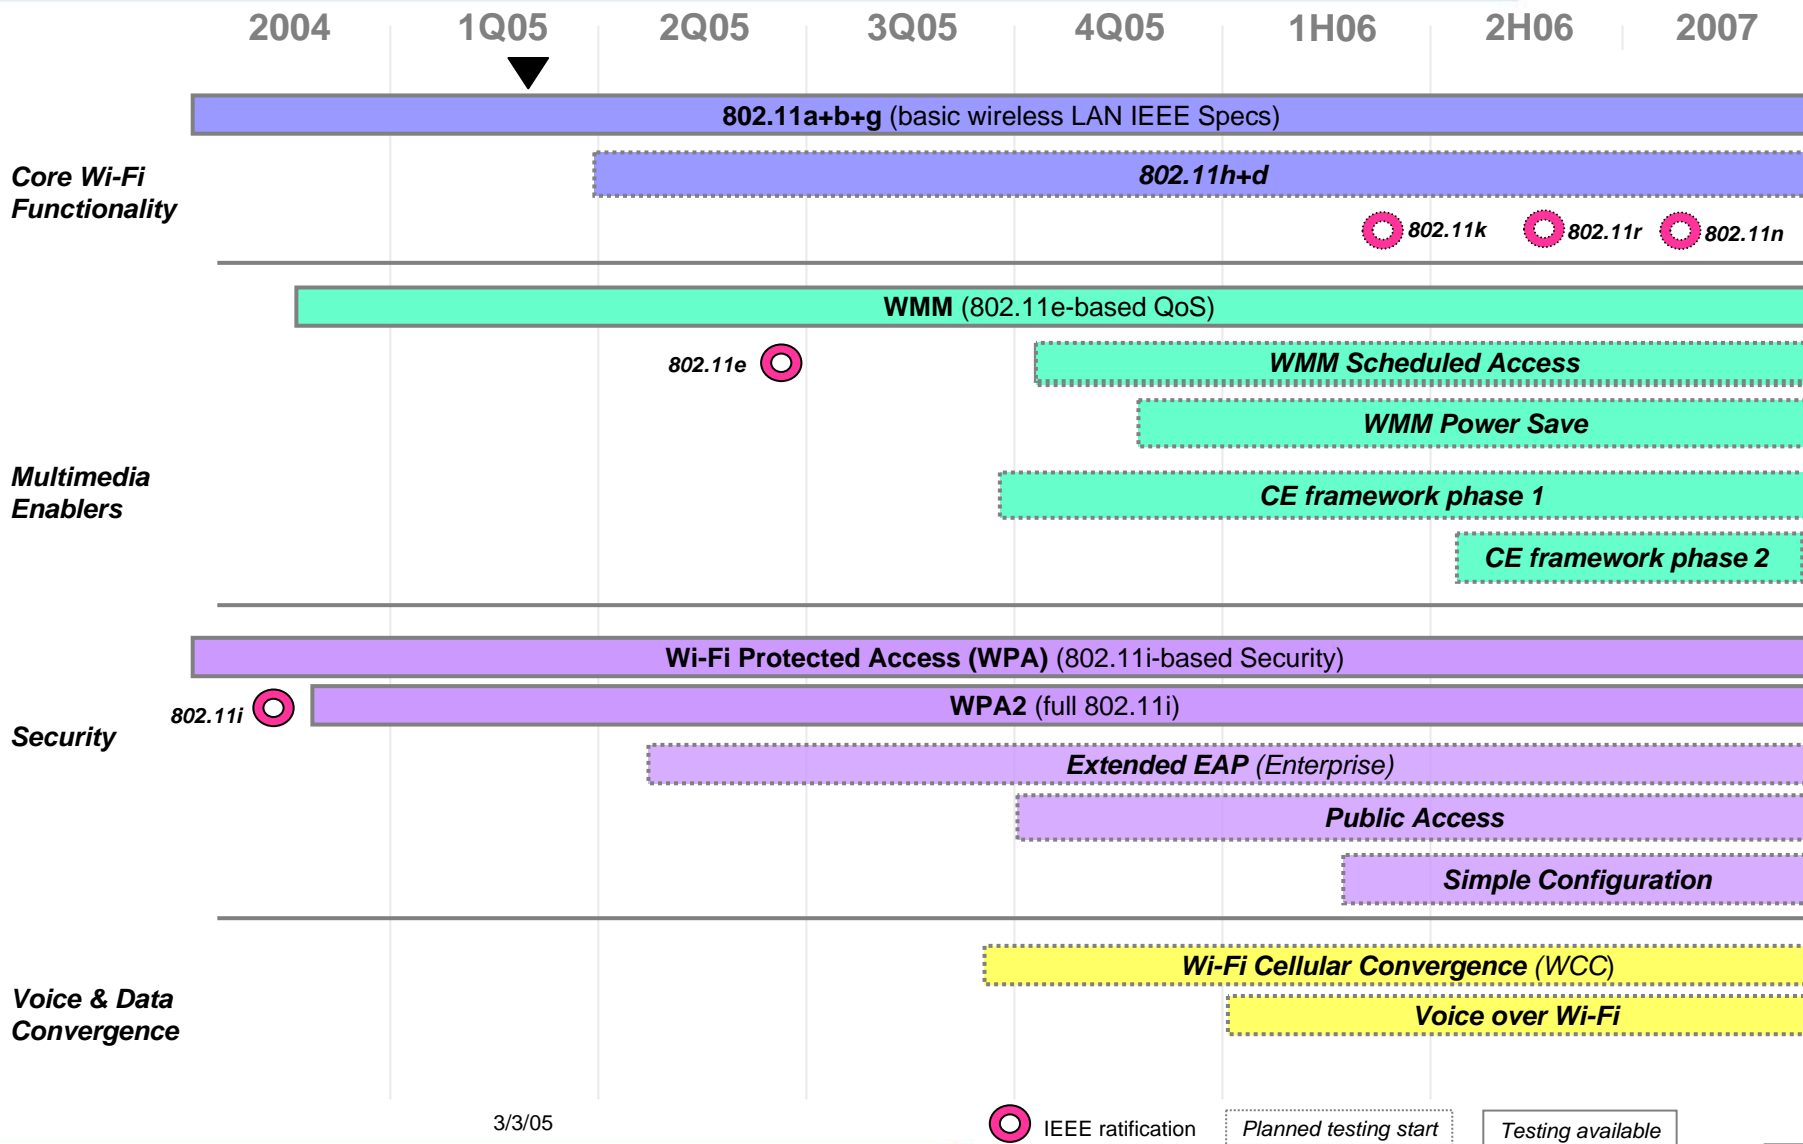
2004 1Q05 2Q05 3Q05 4Q05 1H06 2H06 2007

Core Wi-Fi Functionality

802.11a+b+g (basic wireless LAN IEEE Specs)

802.11h+d

802.11k 802.11r 802.11n

Multimedia Enablers

WMM (802.11e-based QoS)

802.11e

WMM Scheduled Access

WMM Power Save

CE framework phase 1

CE framework phase 2

Security

Wi-Fi Protected Access (WPA) (802.11i-based Security)

802.11i

WPA2 (full 802.11i)

Extended EAP (Enterprise)

Public Access

Simple Configuration

Voice & Data Convergence

Wi-Fi Cellular Convergence (WCC)

Voice over Wi-Fi

3/3/05

IEEE ratification

Planned testing start

Testing available